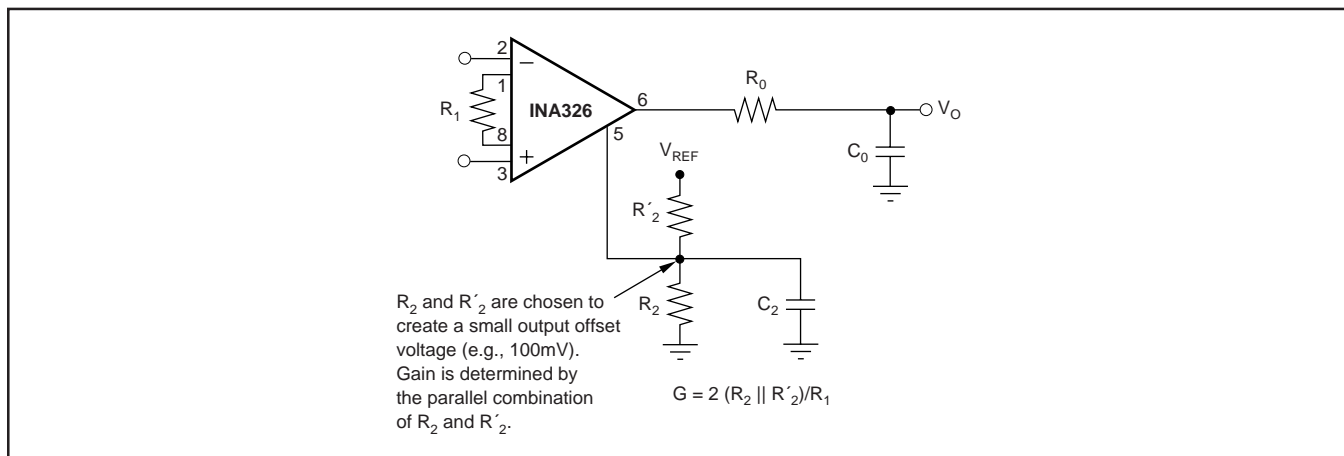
2
−
1
$R_1$
INA326
8
+
3
6
5
$R_0$
$V_O$
$V_{REF}$
$C_0$
$R'_2$
$R_2$
$C_2$

$R_2$ and $R'_2$ are chosen to create a small output offset voltage (e.g., 100mV). Gain is determined by the parallel combination of $R_2$ and $R'_2$.

$G = 2 (R_2 \parallel R'_2)/R_1$